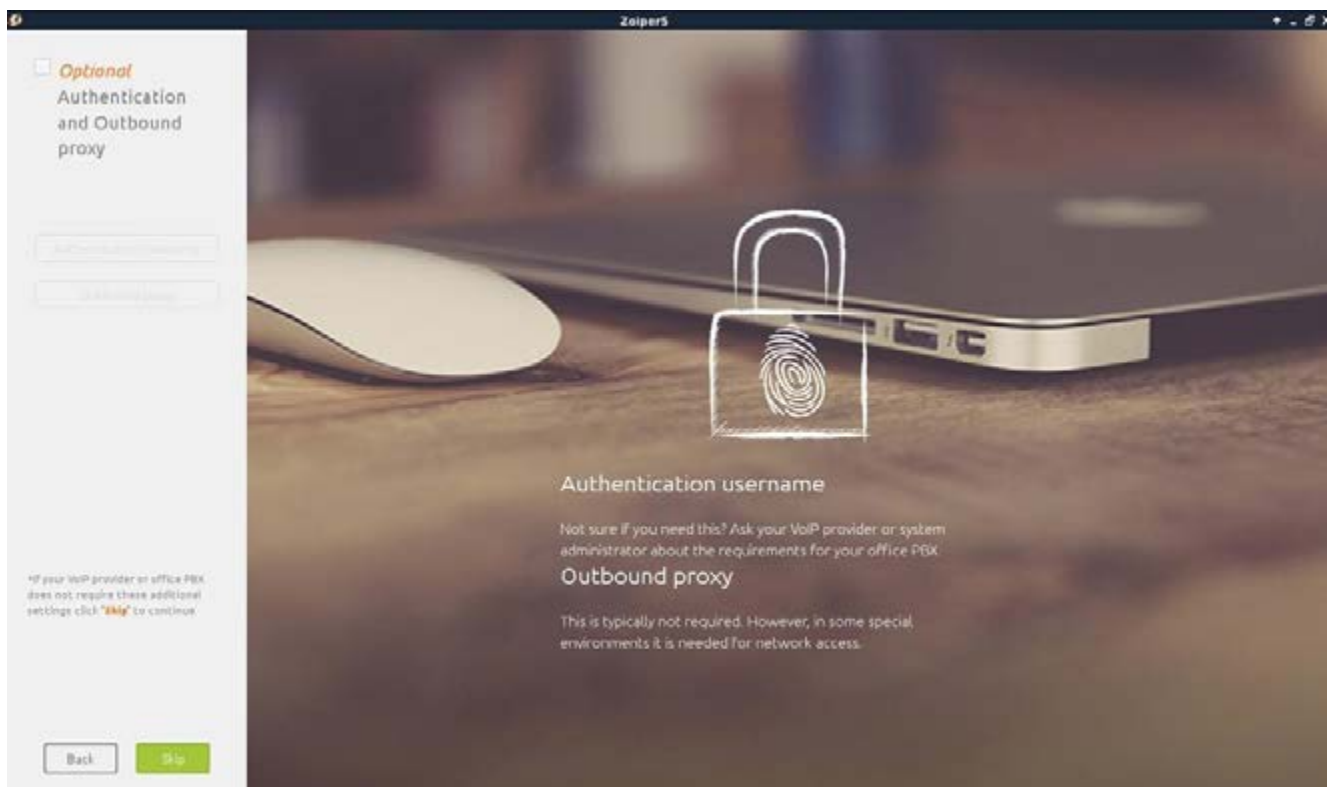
Zoiper5

Optional
Authentication and Outbound proxy

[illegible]

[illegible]

*If your VoIP provider or office PBX does not require these additional settings click "Skip" to continue

Back
Skip

Authentication username

Not sure if you need this? Ask your VoIP provider or system administrator about the requirements for your office PBX

Outbound proxy

This is typically not required. However, in some special environments it is needed for network access.